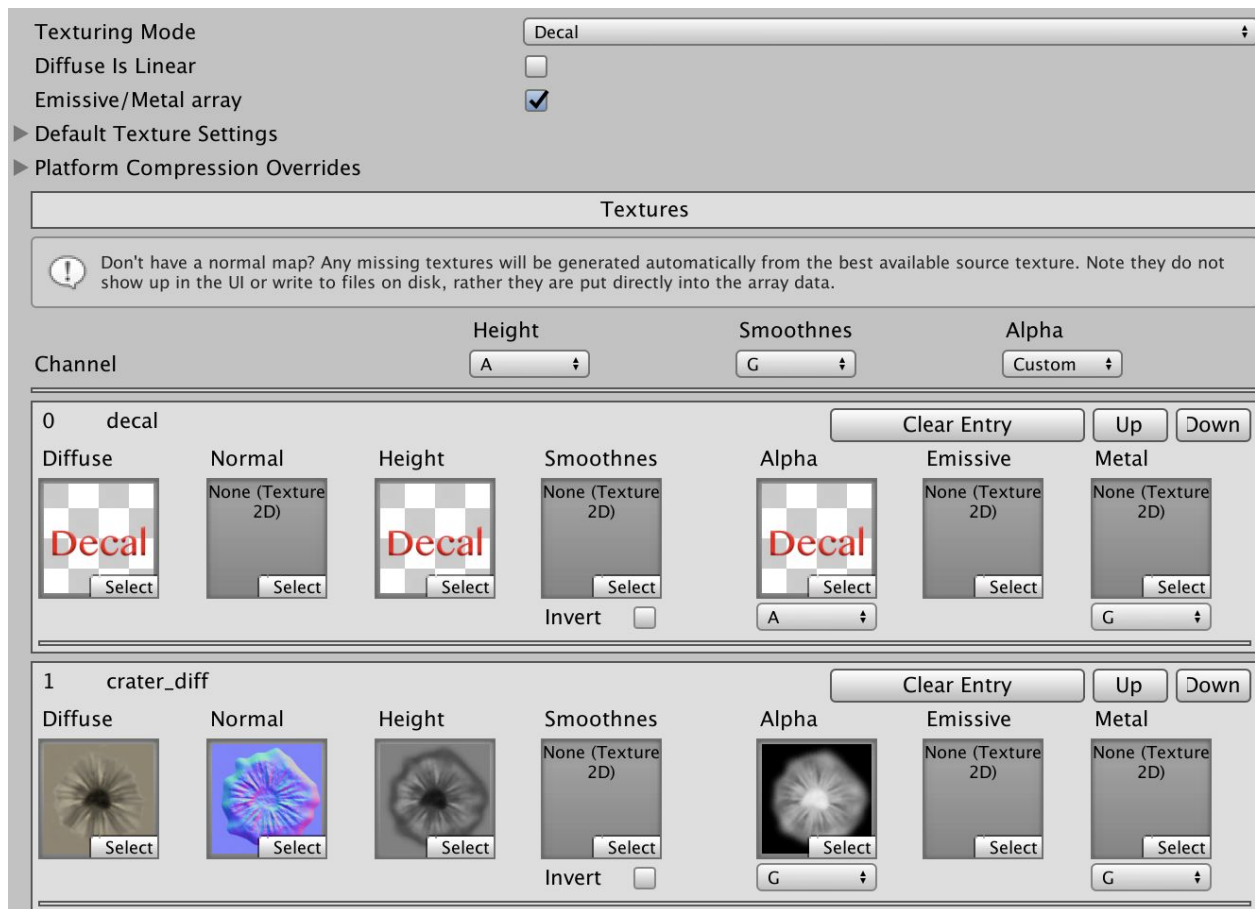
Texturing Mode | Decal
Diffuse Is Linear
Emissive/Metal array
Default Texture Settings
Platform Compression Overrides

Textures

Don't have a normal map? Any missing textures will be generated automatically from the best available source texture. Note they do not show up in the UI or write to files on disk, rather they are put directly into the array data.

Channel | Height A | Smoothnes G | Alpha Custom

0 decal | Clear Entry | Up | Down

Diffuse | Normal | Height | Smoothnes | Alpha | Emissive | Metal

Decal Select | None (Texture 2D) Select | Decal Select | None (Texture 2D) Select | Decal Select | None (Texture 2D) Select | None (Texture 2D) Select

Invert | A | G

1 crater_diff | Clear Entry | Up | Down

Diffuse | Normal | Height | Smoothnes | Alpha | Emissive | Metal

Select | Select | Select | None (Texture 2D) Select | Select | None (Texture 2D) Select | None (Texture 2D) Select

Invert | G | G